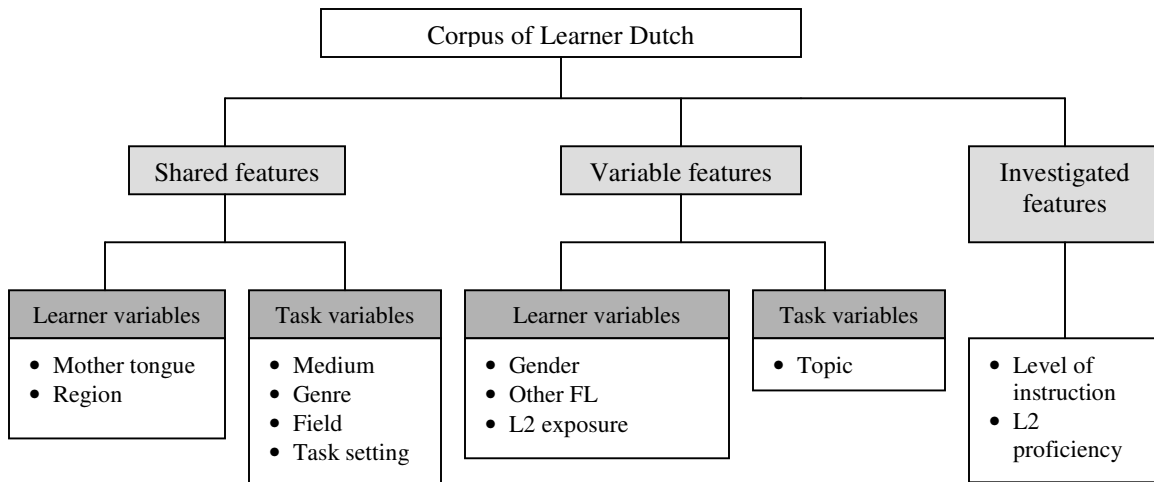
Corpus of Learner Dutch

Shared features

Learner variables
- Mother tongue
- Region

Task variables
- Medium
- Genre
- Field
- Task setting

Variable features

Learner variables
- Gender
- Other FL
- L2 exposure

Task variables
- Topic

Investigated features
- Level of instruction
- L2 proficiency